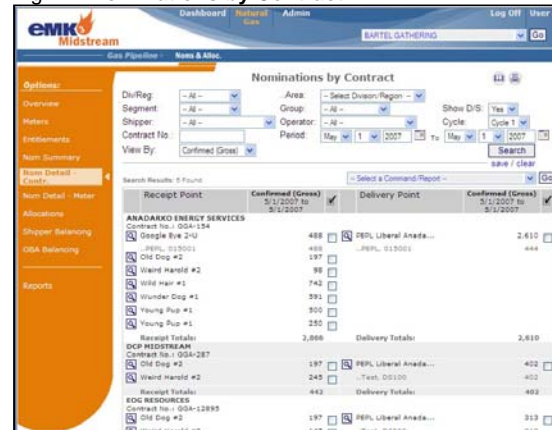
emk Midstream

Dashboard Natural Gas Admin

Log Off User

BARTEL GATHERING Go

Gas Pipeline - Noms & Alloc.

Options:

Overview

Meters

Entitlements

Nom Summary

Nom Detail - Contr.

Nom Detail - Meter

Allocations

Shipper Balancing

OBA Balancing

Reports

Nominations by Contract

Div/Reg: - All -
Area: - Select Division/Region -
Segment: - All -
Group: - All -
Show D/S: Yes
Shipper: - All -
Operator: - All -
Cycle: Cycle 1
Contract No.:
Period: May 1 2007 To May 1 2007
View By: Confirmed (Gross)

Search
save / clear

Search Results: 5 Found

- Select a Command/Report - Go

| Receipt Point | Confirmed (Gross) 5/1/2007 to 5/1/2007 | ✔ | Delivery Point | Confirmed (Gross) 5/1/2007 to 5/1/2007 | ✔ |
|---|---|---|---|---|---|
| ANADARKO ENERGY SERVICES Contract No.: GGA-154 | | | | | |
| Google Eye 2-U | 488 | | PEPL Liberal Anada... | 2,610 | |
| ...PEPL, 015001 | 488 | | ...PEPL, 015001 | 444 | |
| Old Dog #2 | 197 | | | | |
| Weird Harold #2 | 98 | | | | |
| Wild Hair #1 | 742 | | | | |
| Wunder Dog #1 | 591 | | | | |
| Young Pup #1 | 500 | | | | |
| Young Pup #1 | 250 | | | | |
| Receipt Totals: | 2,866 | | Delivery Totals: | 2,610 | |
| DCP MIDSTREAM Contract No.: GGA-287 | | | | | |
| Old Dog #2 | 197 | | PEPL Liberal Anada... | 402 | |
| Weird Harold #2 | 245 | | ...Test, D0100 | 402 | |
| Receipt Totals: | 442 | | Delivery Totals: | 402 | |
| EOG RESOURCES Contract No.: GGA-12895 | | | | | |
| Old Dog #2 | 197 | | PEPL Liberal Anada... | 313 | |